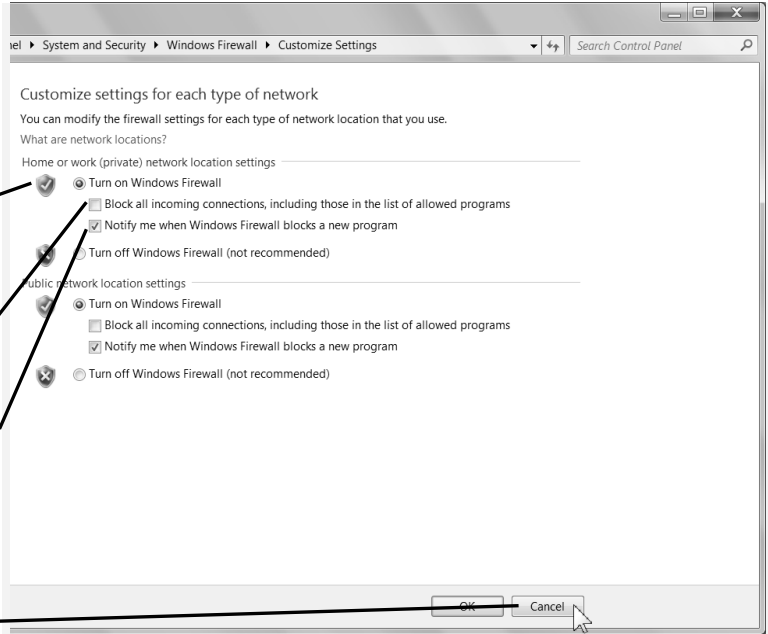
nel ▸ System and Security ▸ Windows Firewall ▸ Customize Settings

Search Control Panel

Customize settings for each type of network

You can modify the firewall settings for each type of network location that you use.

What are network locations?

Home or work (private) network location settings

Turn on Windows Firewall

Block all incoming connections, including those in the list of allowed programs

Notify me when Windows Firewall blocks a new program

Turn off Windows Firewall (not recommended)

Public network location settings

Turn on Windows Firewall

Block all incoming connections, including those in the list of allowed programs

Notify me when Windows Firewall blocks a new program

Turn off Windows Firewall (not recommended)

OK

Cancel